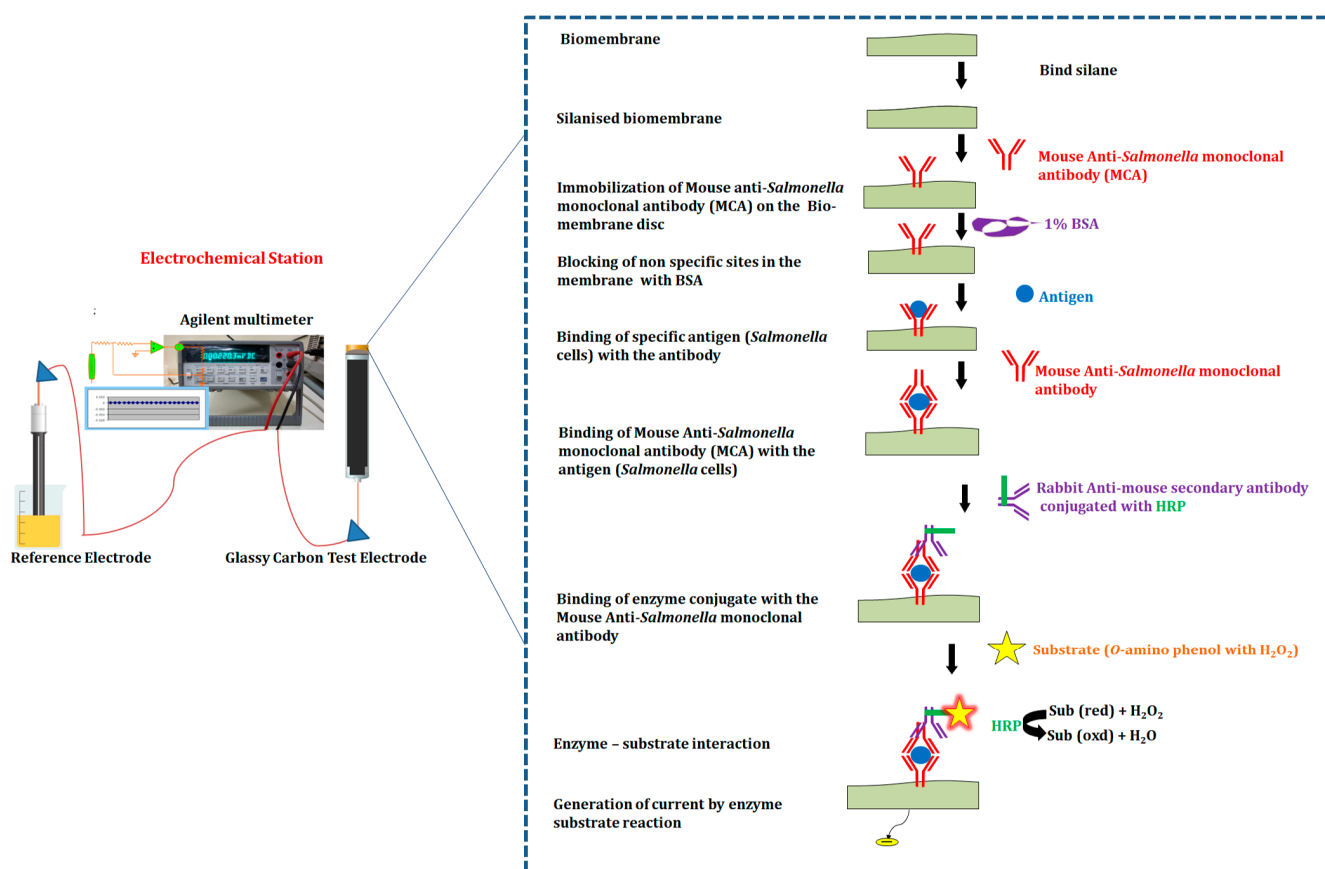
Electrochemical Station

;

Agilent multimeter

Reference Electrode

Glassy Carbon Test Electrode

Biomembrane

Bind silane

Silanised biomembrane

Mouse Anti-*Salmonella* monoclonal antibody (MCA)

Immobilization of Mouse anti-*Salmonella* monoclonal antibody (MCA) on the Biomembrane disc

1% BSA

Blocking of non specific sites in the membrane with BSA

Antigen

Binding of specific antigen (*Salmonella* cells) with the antibody

Mouse Anti-*Salmonella* monoclonal antibody

Binding of Mouse Anti-*Salmonella* monoclonal antibody (MCA) with the antigen (*Salmonella* cells)

Rabbit Anti-mouse secondary antibody conjugated with HRP

Binding of enzyme conjugate with the Mouse Anti-*Salmonella* monoclonal antibody

Substrate (*O*-amino phenol with $H_2O_2$)

HRP

Sub (red) + $H_2O_2$

Sub (oxd) + $H_2O$

Enzyme – substrate interaction

Generation of current by enzyme substrate reaction